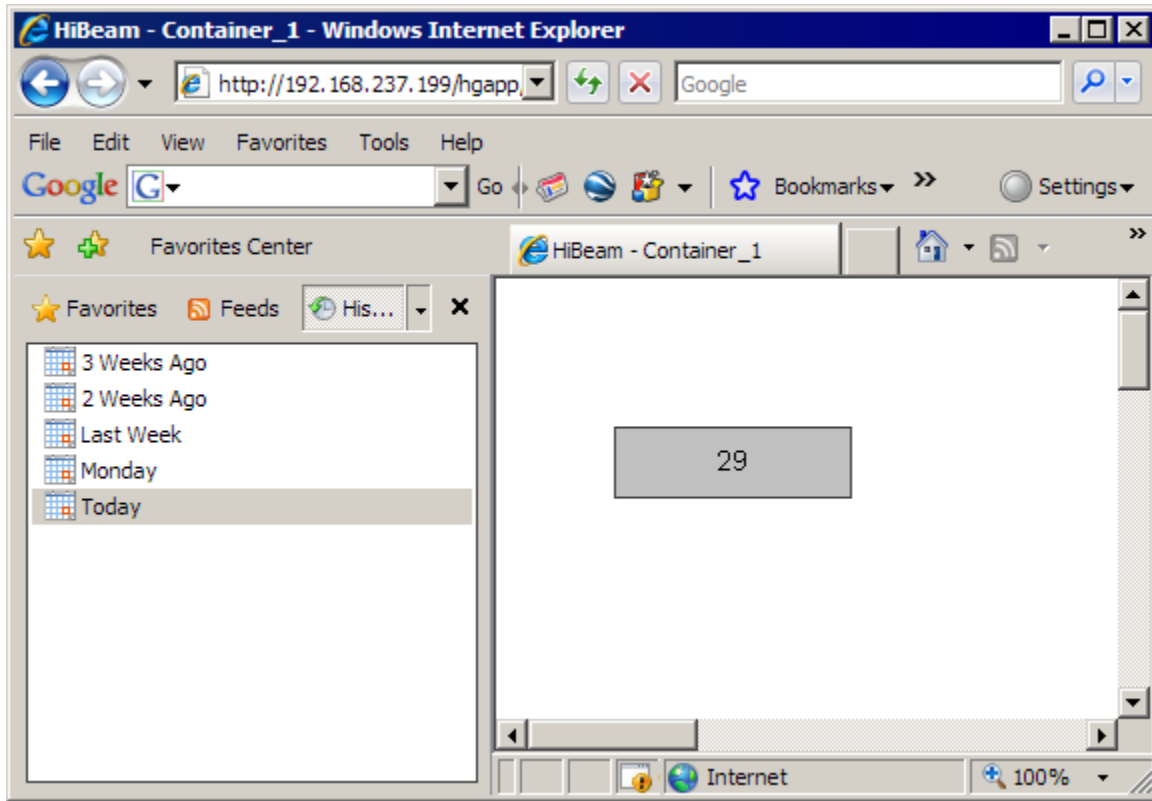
HiBeam - Container_1 - Windows Internet Explorer

http://192.168.237.199/hgapp

Google

File Edit View Favorites Tools Help

Google Go Bookmarks Settings

Favorites Center

HiBeam - Container_1

Favorites Feeds His...

3 Weeks Ago
2 Weeks Ago
Last Week
Monday
Today

29

Internet 100%